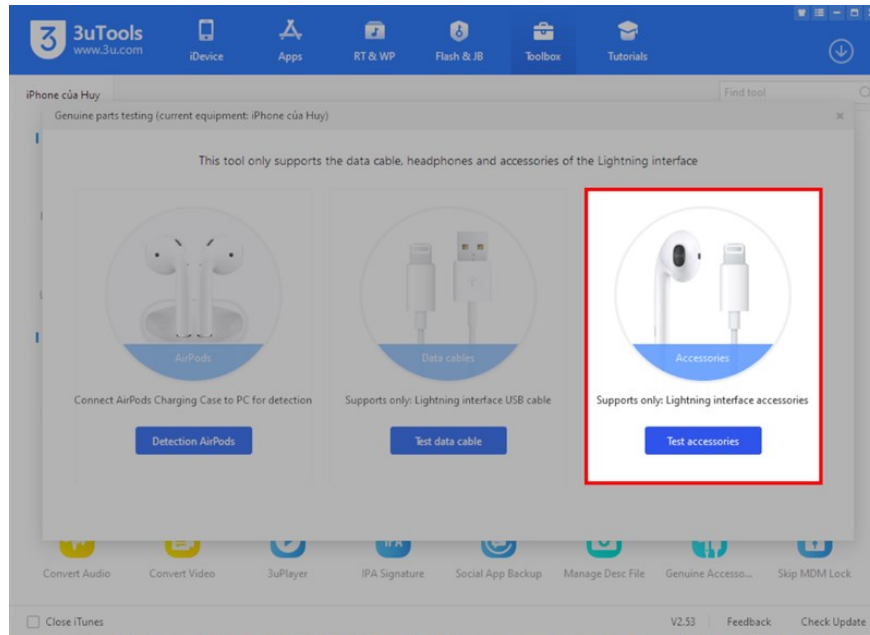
3uTools
www.3u.com

iDevice
Apps
RT & WP
Flash & JB
Toolbox
Tutorials

iPhone của Huy

Find tool

Genuine parts testing (current equipment: iPhone của Huy)

This tool only supports the data cable, headphones and accessories of the Lightning interface

AirPods
Connect AirPods Charging Case to PC for detection
Detection AirPods

Data cables
Supports only: Lightning interface USB cable
Test data cable

Accessories
Supports only: Lightning interface accessories
Test accessories

Convert Audio
Convert Video
3uPlayer
IPA Signature
Social App Backup
Manage Desc File
Genuine Accesso...
Skip MDM Lock

Close iTunes

V2.53
Feedback
Check Update